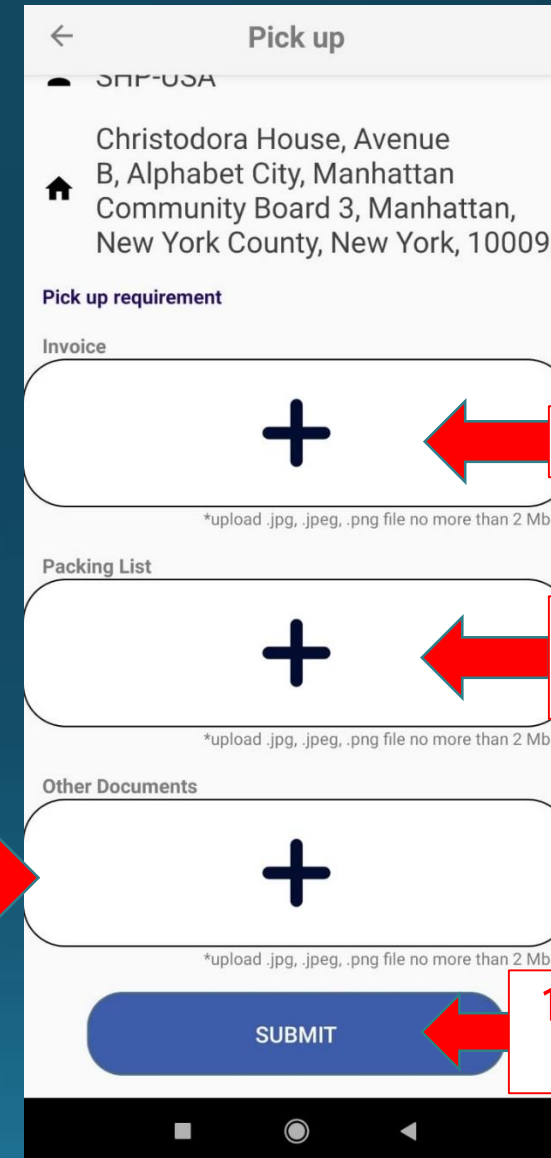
Pick up

SHP-USA

Christodora House, Avenue B, Alphabet City, Manhattan Community Board 3, Manhattan, New York County, New York, 10009

Pick up requirement

Invoice

+

*upload .jpg, .jpeg, .png file no more than 2 Mb

Packing List

+

*upload .jpg, .jpeg, .png file no more than 2 Mb

Other Documents

+

*upload .jpg, .jpeg, .png file no more than 2 Mb

SUBMIT

1